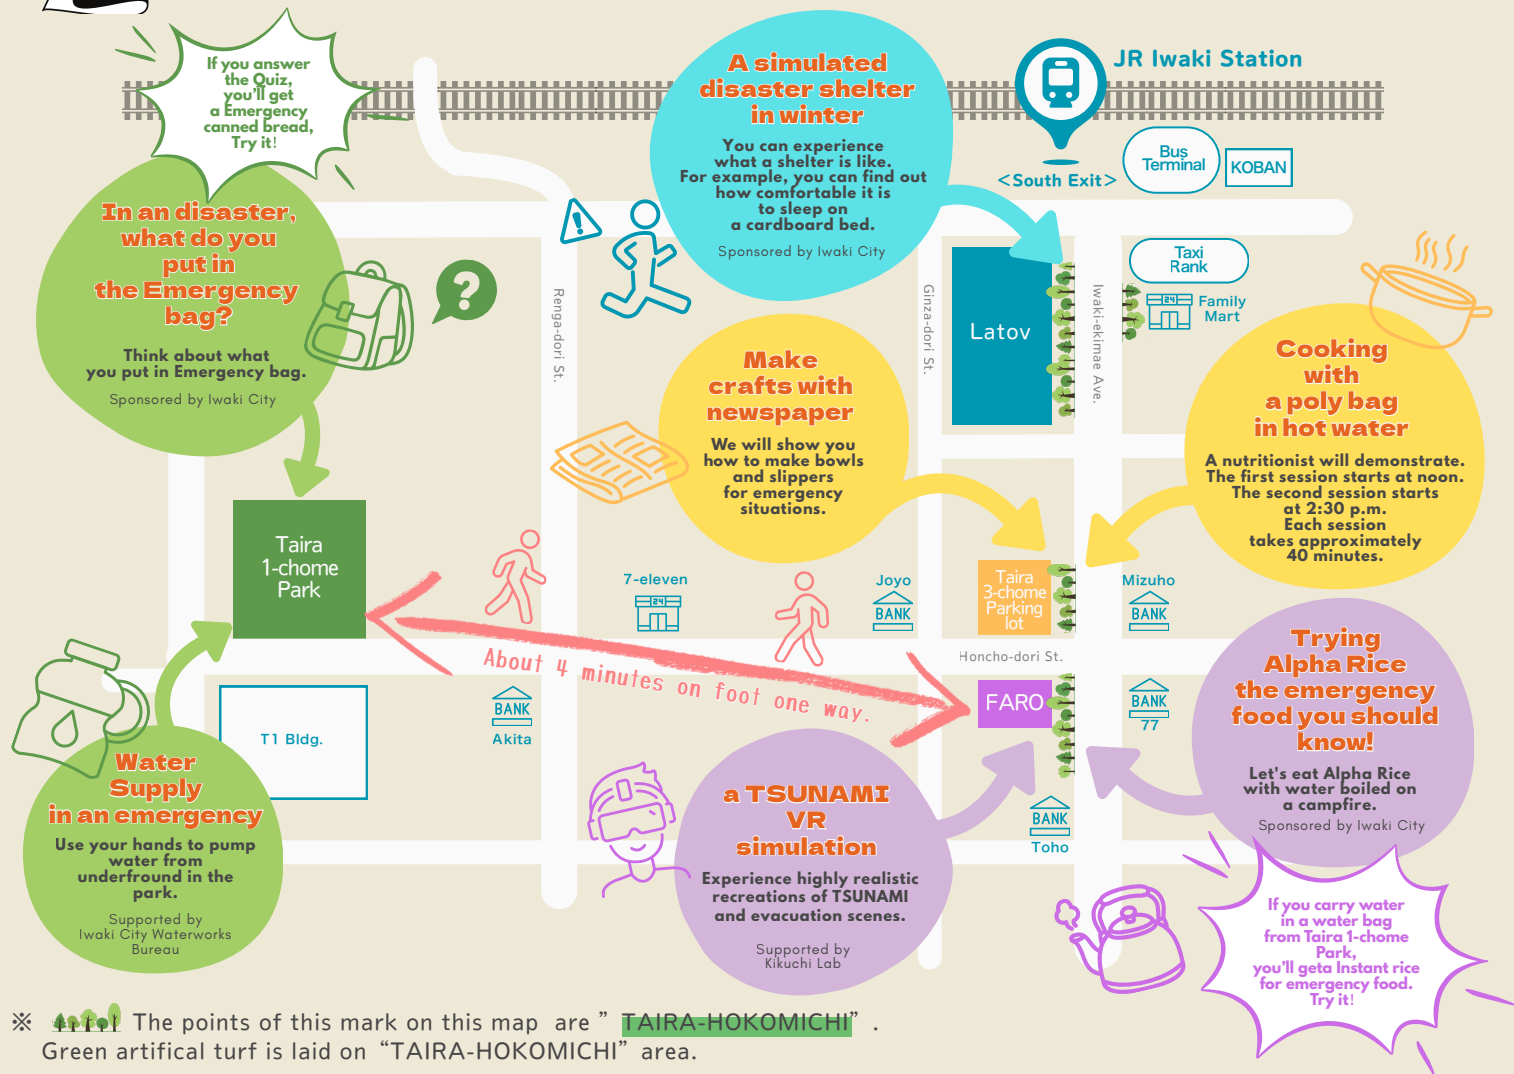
If you answer the Quiz, you'll get a Emergency canned bread, Try it!

A simulated disaster shelter in winter

You can experience what a shelter is like. For example, you can find out how comfortable it is to sleep on a cardboard bed.

Sponsored by Iwaki City

JR Iwaki Station

<South Exit>

Bus Terminal

KOBAN

Taxi Rank

Family Mart

In an disaster, what do you put in the Emergency bag?

Think about what you put in Emergency bag.

Sponsored by Iwaki City

Renga-dori St.

Ginza-dori St.

Latov

Iwaki-ekimae Ave.

Make crafts with newspaper

We will show you how to make bowls and slippers for emergency situations.

Cooking with a poly bag in hot water

A nutritionist will demonstrate. The first session starts at noon. The second session starts at 2:30 p.m. Each session takes approximately 40 minutes.

Taira 1-chome Park

7-eleven

Joyo

BANK

Taira 3-chome Parking lot

Mizuho

BANK

About 4 minutes on foot one way.

Honcho-dori St.

FARO

BANK

77

Trying Alpha Rice the emergency food you should know!

Let's eat Alpha Rice with water boiled on a campfire.

Sponsored by Iwaki City

T1 Bldg.

BANK

Akita

Water Supply in an emergency

Use your hands to pump water from underfround in the park.

Supported by Iwaki City Waterworks Bureau

a TSUNAMI VR simulation

Experience highly realistic recreations of TSUNAMI and evacuation scenes.

Supported by Kikuchi Lab

BANK

Toho

If you carry water in a water bag from Taira 1-chome Park, you'll geta Instant rice for emergency food. Try it!

※ The points of this mark on this map are ” TAIRA-HOKOMICHI” .
Green artifical turf is laid on “TAIRA-HOKOMICHI” area.